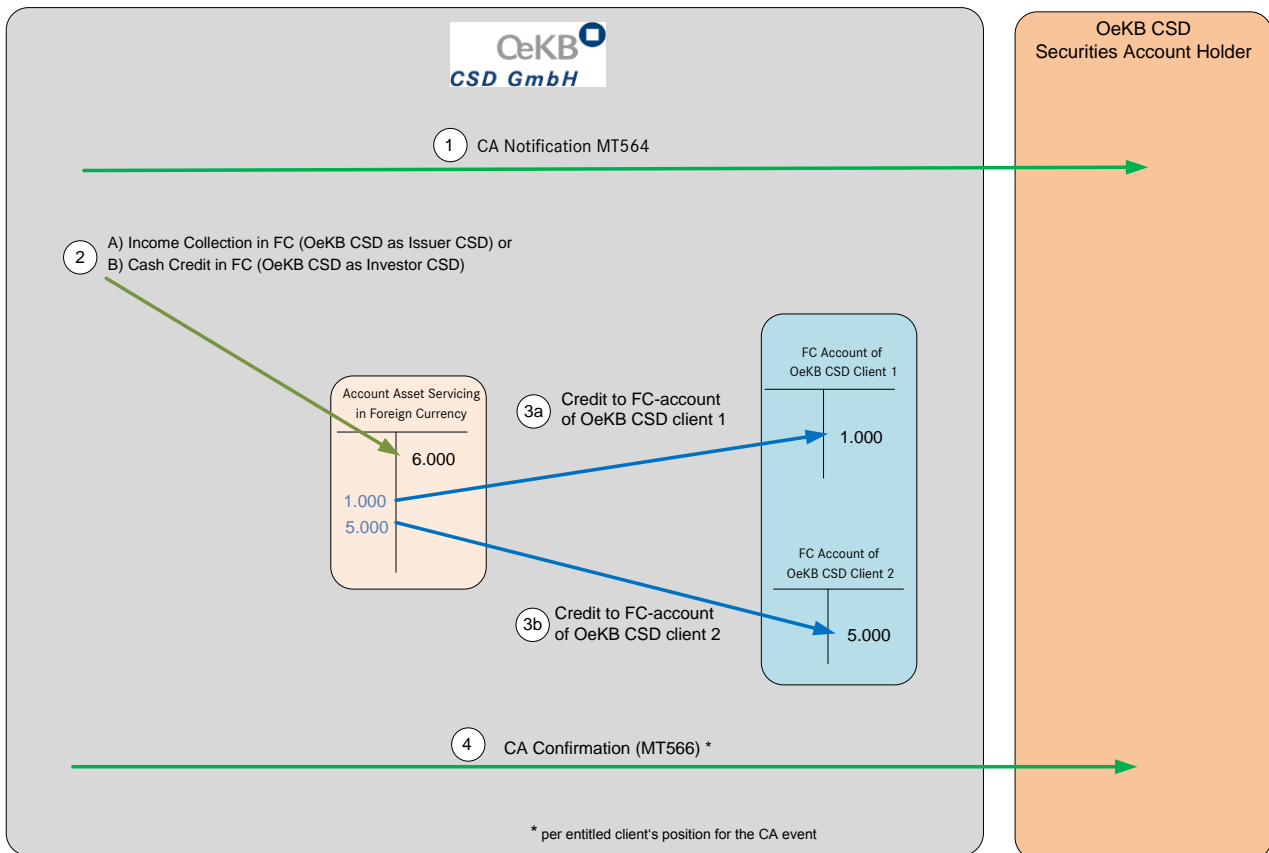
OeKB
CSD GmbH

OeKB CSD
Securities Account Holder

1 CA Notification MT564

2 A) Income Collection in FC (OeKB CSD as Issuer CSD) or
B) Cash Credit in FC (OeKB CSD as Investor CSD)

Account Asset Servicing in Foreign Currency

6.000

1.000
5.000

3a Credit to FC-account of OeKB CSD client 1

FC Account of OeKB CSD Client 1

1.000

FC Account of OeKB CSD Client 2

5.000

3b Credit to FC-account of OeKB CSD client 2

4 CA Confirmation (MT566) *

* per entitled client's position for the CA event